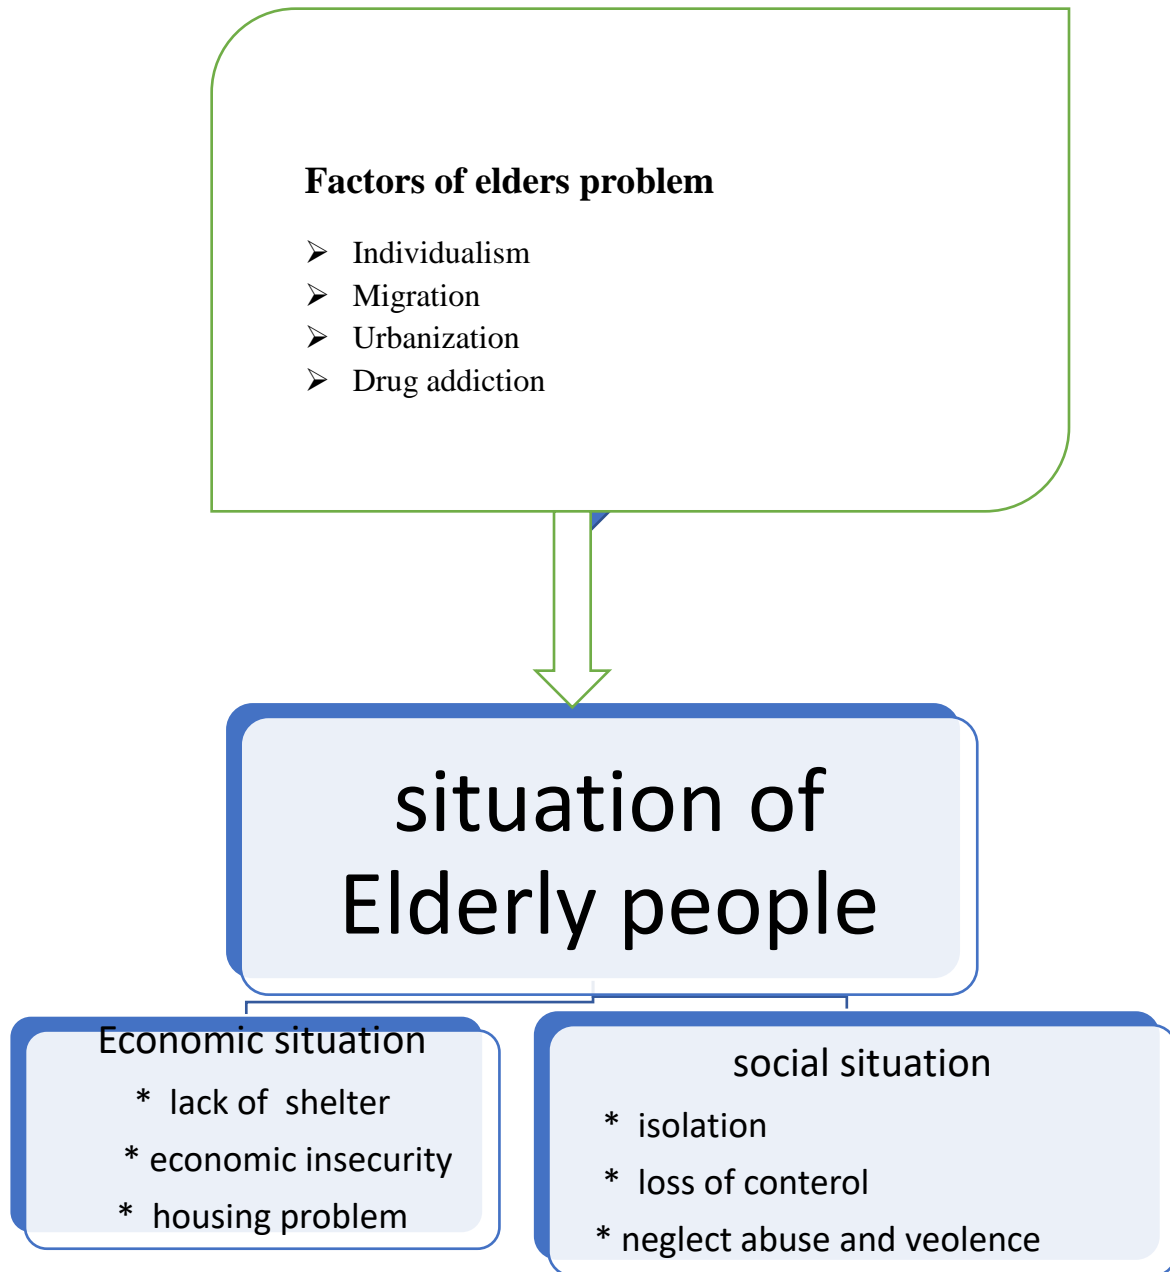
Factors of elders problem

- Individualism
- Migration
- Urbanization
- Drug addiction

situation of Elderly people

Economic situation
* lack of shelter
* economic insecurity
* housing problem

social situation
* isolation
* loss of conterol
* neglect abuse and veolence